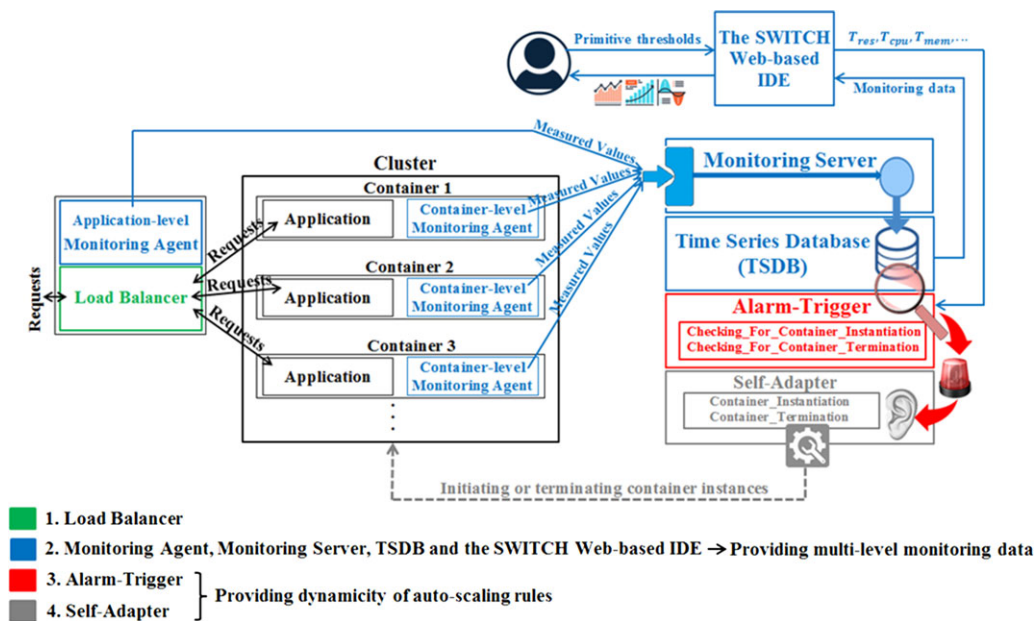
Primitive thresholds

The SWITCH Web-based IDE

$T_{res}, T_{cpu}, T_{mem}, \dots$

Monitoring data

Measured Values

Monitoring Server

Cluster

Container 1

Measured Values

Application-level Monitoring Agent

Requests

Application

Container-level Monitoring Agent

Measured Values

Measured Values

Time Series Database (TSDB)

Container 2

Requests

Requests

Load Balancer

Application

Container-level Monitoring Agent

Alarm-Trigger

Requests

Checking_For_Container_Instantiation
Checking_For_Container_Termination

Container 3

Application

Container-level Monitoring Agent

Self-Adapter

Container_Instantiation
Container_Termination

Initiating or terminating container instances

1. Load Balancer

2. Monitoring Agent, Monitoring Server, TSDB and the SWITCH Web-based IDE → Providing multi-level monitoring data

3. Alarm-Trigger

4. Self-Adapter

Providing dynamicity of auto-scaling rules